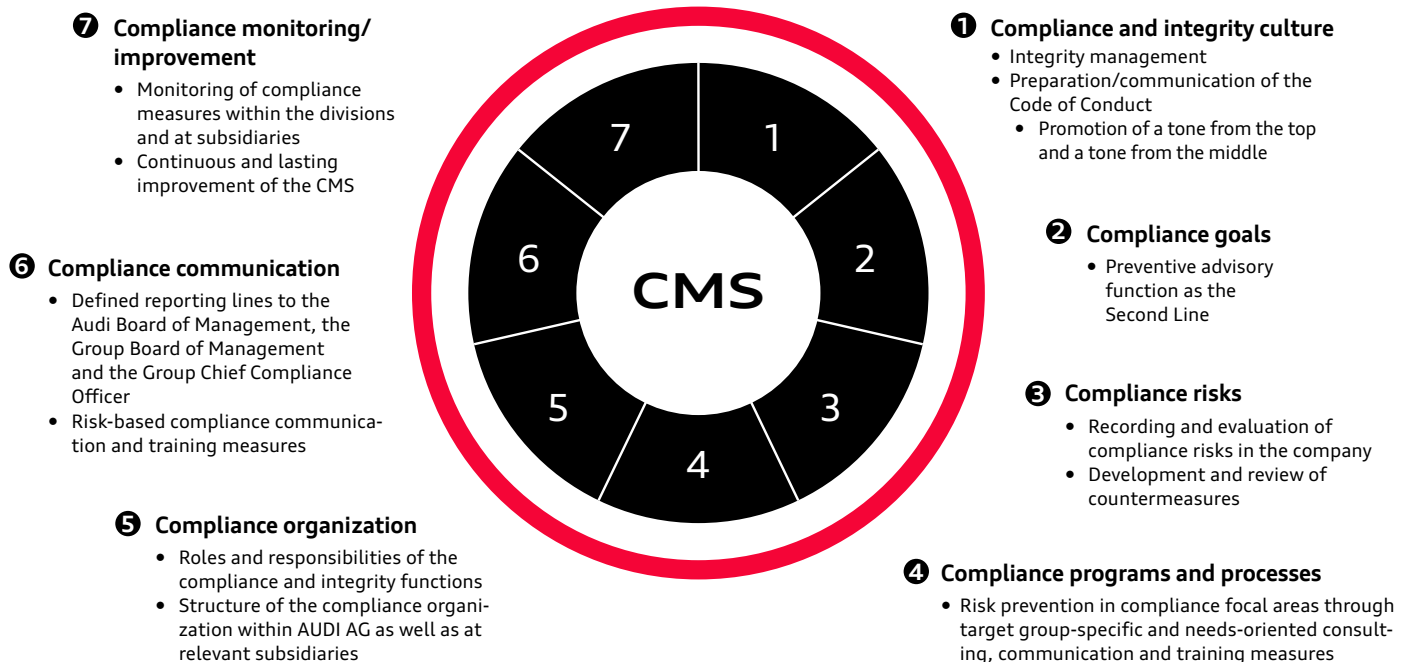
❼ Compliance monitoring/ improvement

- Monitoring of compliance measures within the divisions and at subsidiaries
- Continuous and lasting improvement of the CMS

❻ Compliance communication

- Defined reporting lines to the Audi Board of Management, the Group Board of Management and the Group Chief Compliance Officer
- Risk-based compliance communication and training measures

❺ Compliance organization

- Roles and responsibilities of the compliance and integrity functions
- Structure of the compliance organization within AUDI AG as well as at relevant subsidiaries

7

1

6

CMS

2

5

3

4

❶ Compliance and integrity culture

- Integrity management
- Preparation/communication of the Code of Conduct
  - Promotion of a tone from the top and a tone from the middle

❷ Compliance goals

- Preventive advisory function as the Second Line

❸ Compliance risks

- Recording and evaluation of compliance risks in the company
- Development and review of countermeasures

❹ Compliance programs and processes

- Risk prevention in compliance focal areas through target group-specific and needs-oriented consulting, communication and training measures